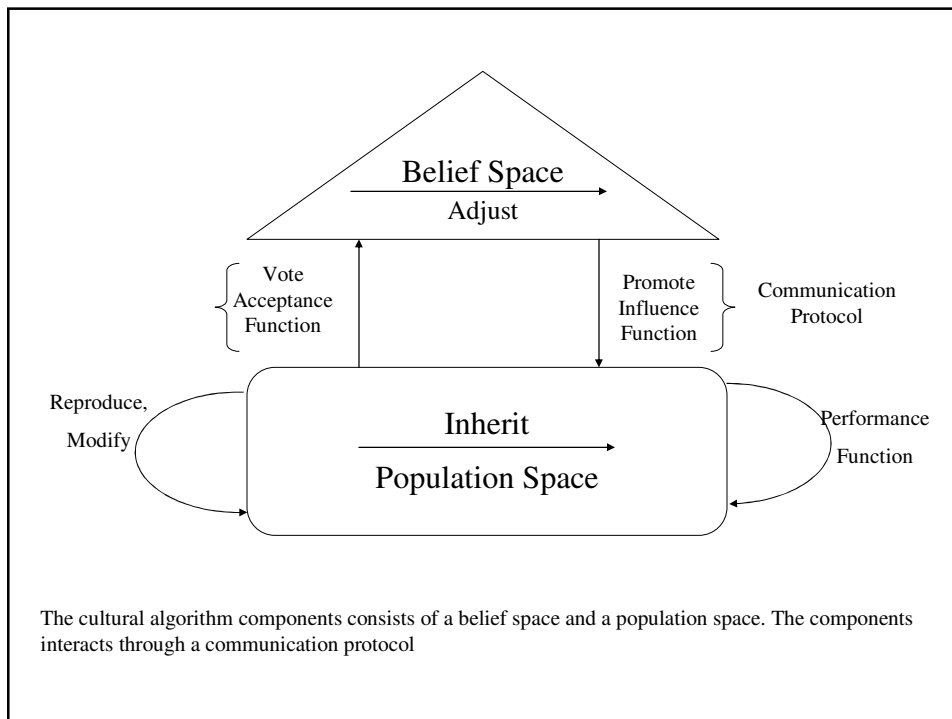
Belief Space

Adjust

Vote Acceptance Function

Promote Influence Function

Communication Protocol

Reproduce, Modify

Inherit

Population Space

Performance Function

The cultural algorithm components consists of a belief space and a population space. The components interacts through a communication protocol